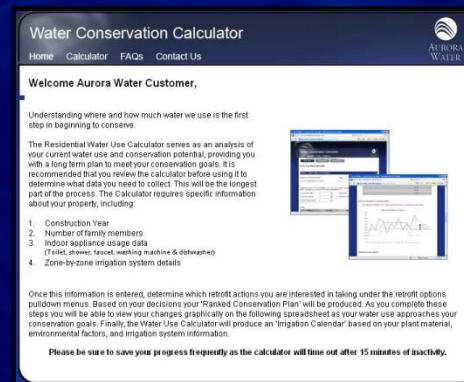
Water Conservation Calculator

Home Calculator FAQs Contact Us

AURORA WATER

Welcome Aurora Water Customer,

Understanding where and how much water we use is the first step in beginning to conserve.

The Residential Water Use Calculator serves as an analysis of your current water use and conservation potential, providing you with a long term plan to meet your conservation goals. It is recommended that you review the calculator before using it to determine what data you need to collect. This will be the longest part of the process. The Calculator requires specific information about your property, including:

1. Construction Year
2. Number of family members
3. Indoor appliance usage data (Toilet, shower, faucet, washing machine & dishwasher)
4. Zone-by-zone irrigation system details

Once this information is entered, determine which retrofit actions you are interested in taking under the retrofit options pulldown menus. Based on your decisions your 'Ranked Conservation Plan' will be produced. As you complete these steps you will be able to view your changes graphically on the following spreadsheet as your water use approaches your conservation goals. Finally, the Water Use Calculator will produce an 'Irrigation Calendar' based on your plant material, environmental factors, and irrigation system information.

Please be sure to save your progress frequently as the calculator will time out after 15 minutes of inactivity.